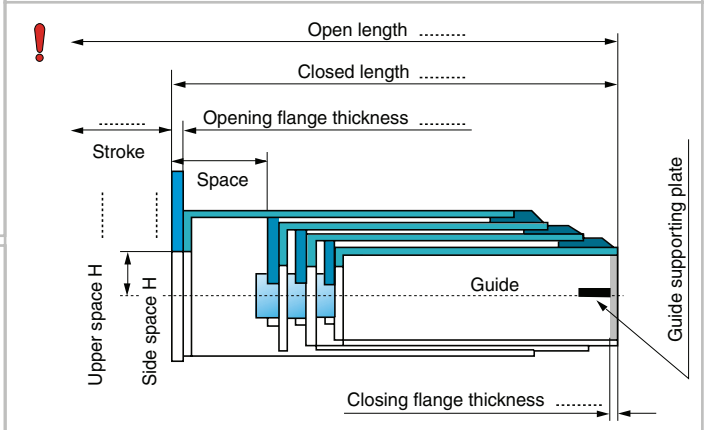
!

Open length .........

Closed length .........

.........

Opening flange thickness .........

Stroke

Space

Guide supporting plate

.........

.........

Guide

Upper space H

Side space H

Closing flange thickness .........